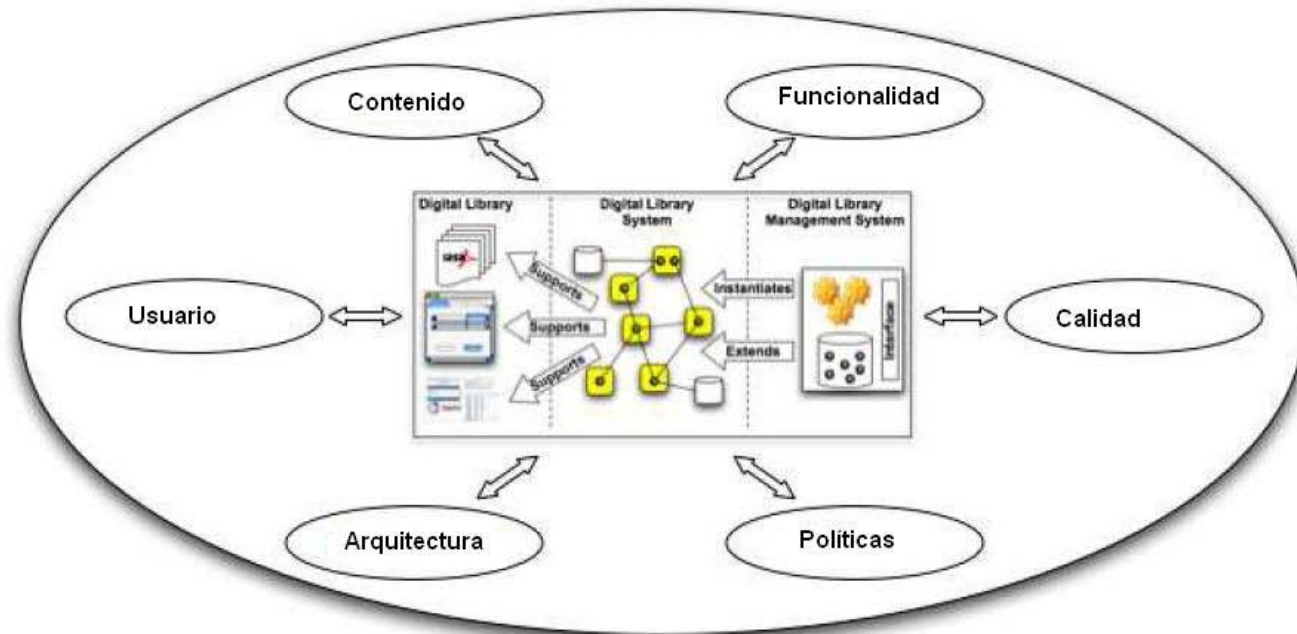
Contenido

Funcionalidad

Digital Library

Digital Library System

Digital Library Management System

Supports

Supports

Supports

Instantiates

Extends

Interface

Usuario

Calidad

Arquitectura

Políticas